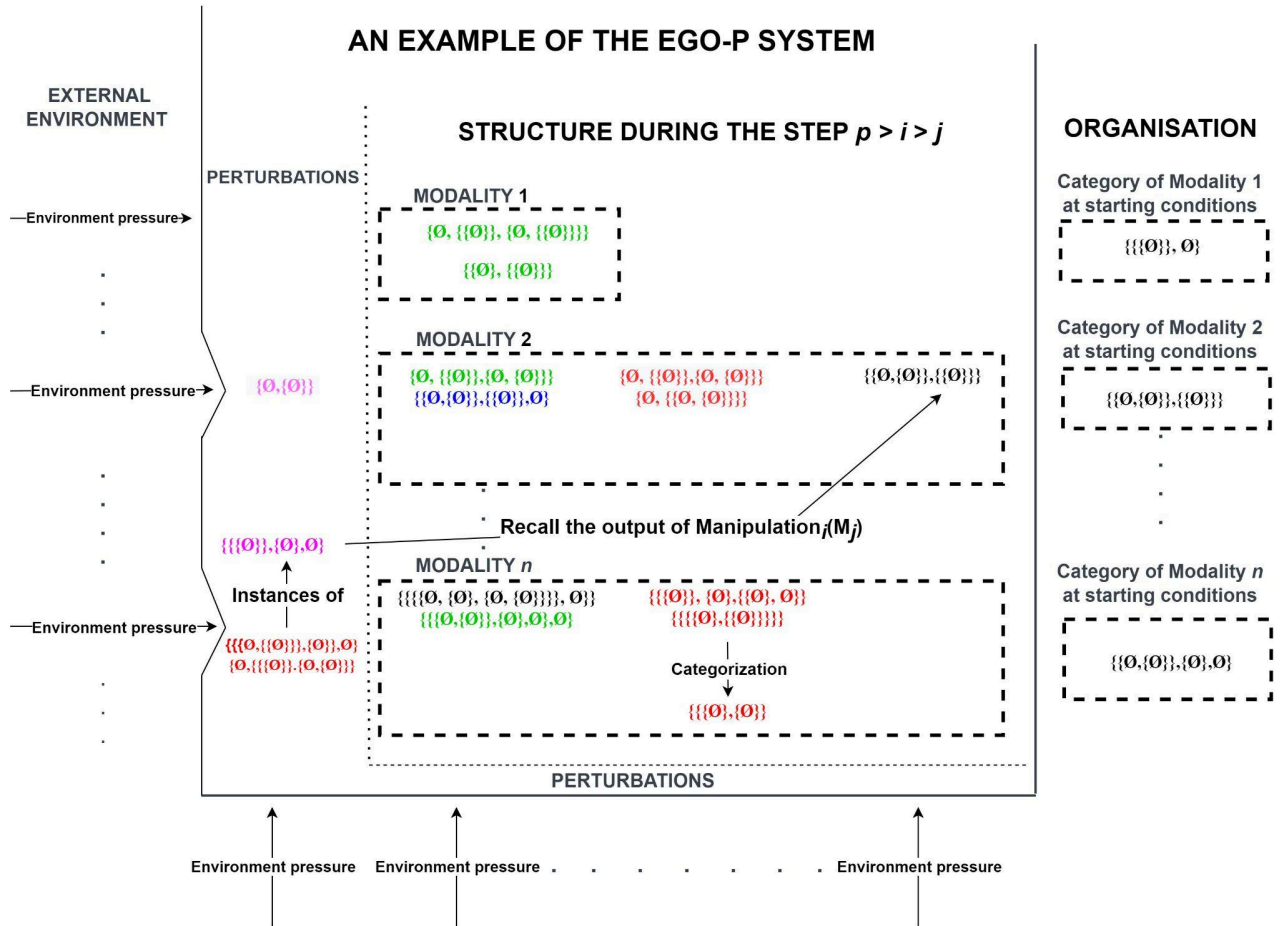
AN EXAMPLE OF THE EGO-P SYSTEM

EXTERNAL ENVIRONMENT

Environment pressure

Environment pressure

Environment pressure

PERTURBATIONS

{Ø,{Ø}}

{{{Ø}},{Ø},Ø}

Instances of

{{{Ø,{{Ø}}},{Ø}},Ø} {Ø,{{{Ø}}.{Ø,{Ø}}}

STRUCTURE DURING THE STEP $p > i > j$

MODALITY 1

{Ø, {{Ø}}, {Ø, {{Ø}}}}

{{Ø}, {{Ø}}}

MODALITY 2

{Ø, {{Ø}},{Ø, {Ø}}}
{{Ø,{Ø}},{{Ø}},Ø}

{Ø, {{Ø}},{Ø, {Ø}}}
{Ø, {{Ø, {Ø}}}}

{{Ø,{Ø}},{{Ø}}}

Recall the output of Manipulation$_i$(M$_j$)

MODALITY $n$

{{{{Ø, {Ø}, {Ø, {Ø}}}}, Ø}}
{{{Ø,{Ø}},{Ø},Ø},Ø}

{{{Ø}}, {Ø},{{Ø}, Ø}}
{{{{Ø},{{Ø}}}}}

Categorization

{{{Ø},{Ø}}

PERTURBATIONS

ORGANISATION

Category of Modality 1 at starting conditions

{{{Ø}}, Ø}

Category of Modality 2 at starting conditions

{{Ø,{Ø}},{{Ø}}}

Category of Modality $n$ at starting conditions

{{Ø,{Ø}},{Ø},Ø}

Environment pressure    Environment pressure . . . . . . . Environment pressure